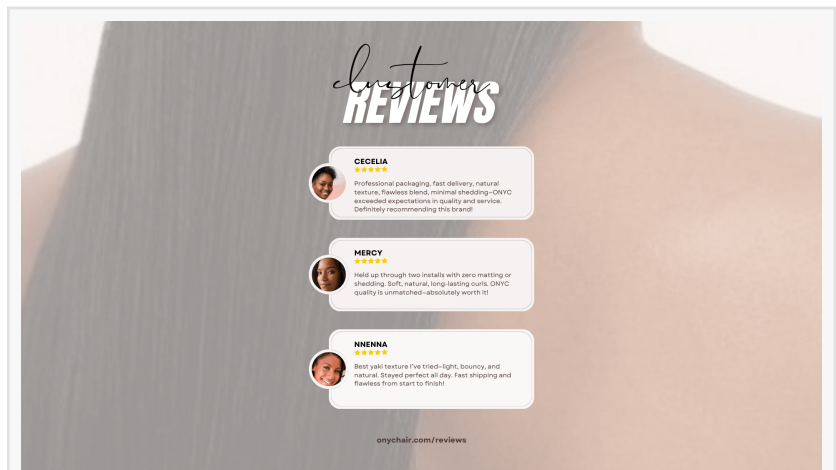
Customer
REVIEWS

CECELIA
★★★★★
Professional packaging, fast delivery, natural texture, flawless blend, minimal shedding—ONYC exceeded expectations in quality and service. Definitely recommending this brand!

MERCY
★★★★★
Held up through two installs with zero matting or shedding. Soft, natural, long-lasting curls. ONYC quality is unmatched—absolutely worth it!

NNENNA
★★★★★
Best yaki texture I've tried—light, bouncy, and natural. Stayed perfect all day. Fast shipping and flawless from start to finish!

onychair.com/reviews